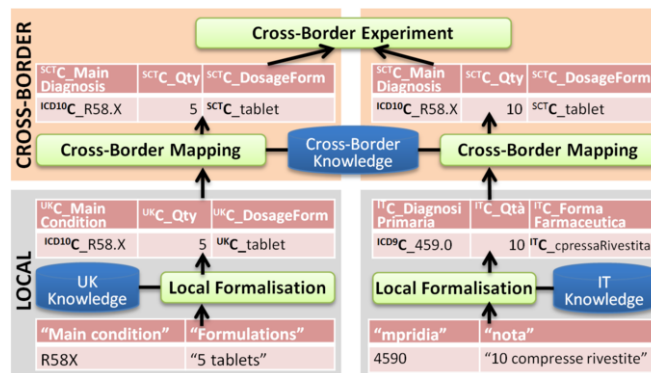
CROSS-BORDER

Cross-Border Experiment

| $^{SCT}$C_Main Diagnosis | $^{SCT}$C_Qty | $^{SCT}$C_DosageForm |
|---|---|---|
| $^{ICD10}$C_R58.X | 5 | $^{SCT}$C_tablet |

| $^{SCT}$C_Main Diagnosis | $^{SCT}$C_Qty | $^{SCT}$C_DosageForm |
|---|---|---|
| $^{ICD10}$C_R58.X | 10 | $^{SCT}$C_tablet |

Cross-Border Mapping

Cross-Border Knowledge

Cross-Border Mapping

LOCAL

| $^{UK}$C_Main Condition | $^{UK}$C_Qty | $^{UK}$C_DosageForm |
|---|---|---|
| $^{ICD10}$C_R58.X | 5 | $^{UK}$C_tablet |

| $^{IT}$C_Diagnosi Primaria | $^{IT}$C_Qtà | $^{IT}$C_Forma Farmaceutica |
|---|---|---|
| $^{ICD9}$C_459.0 | 10 | $^{IT}$C_cpressaRivestita |

UK Knowledge

Local Formalisation

Local Formalisation

IT Knowledge

| "Main condition" | "Formulations" |
|---|---|
| R58X | "5 tablets" |

| "mpridia" | "nota" |
|---|---|
| 4590 | "10 compresse rivestite" |